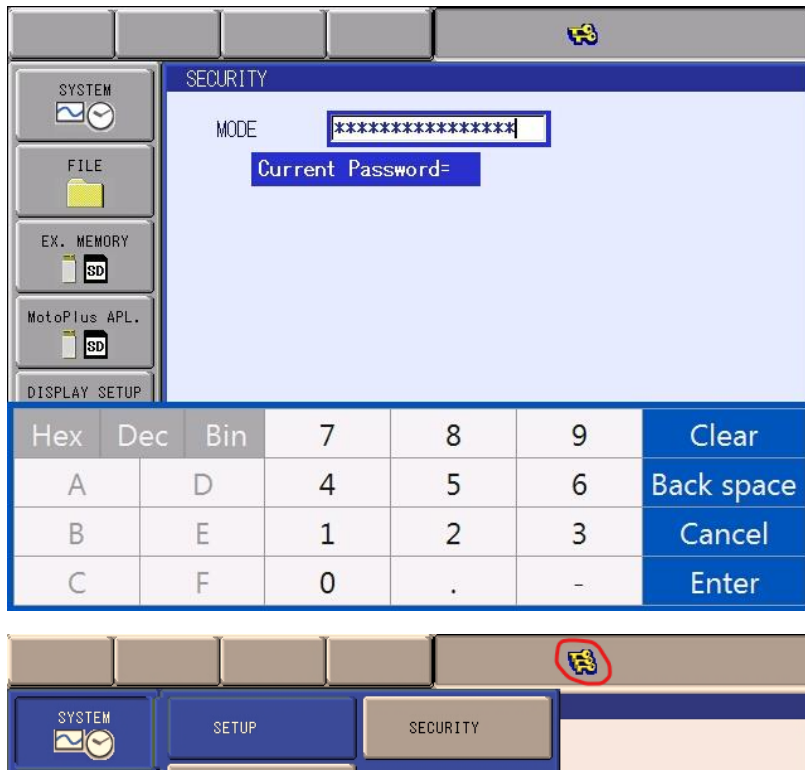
SYSTEM

FILE

EX. MEMORY

SD

MotoPlus APL.

SD

DISPLAY SETUP

SECURITY

MODE ****************

Current Password=

| Hex | Dec | Bin | 7 | 8 | 9 | Clear |
|---|---|---|---|---|---|---|
| A | | D | 4 | 5 | 6 | Back space |
| B | | E | 1 | 2 | 3 | Cancel |
| C | | F | 0 | . | - | Enter |

SYSTEM

SETUP

SECURITY